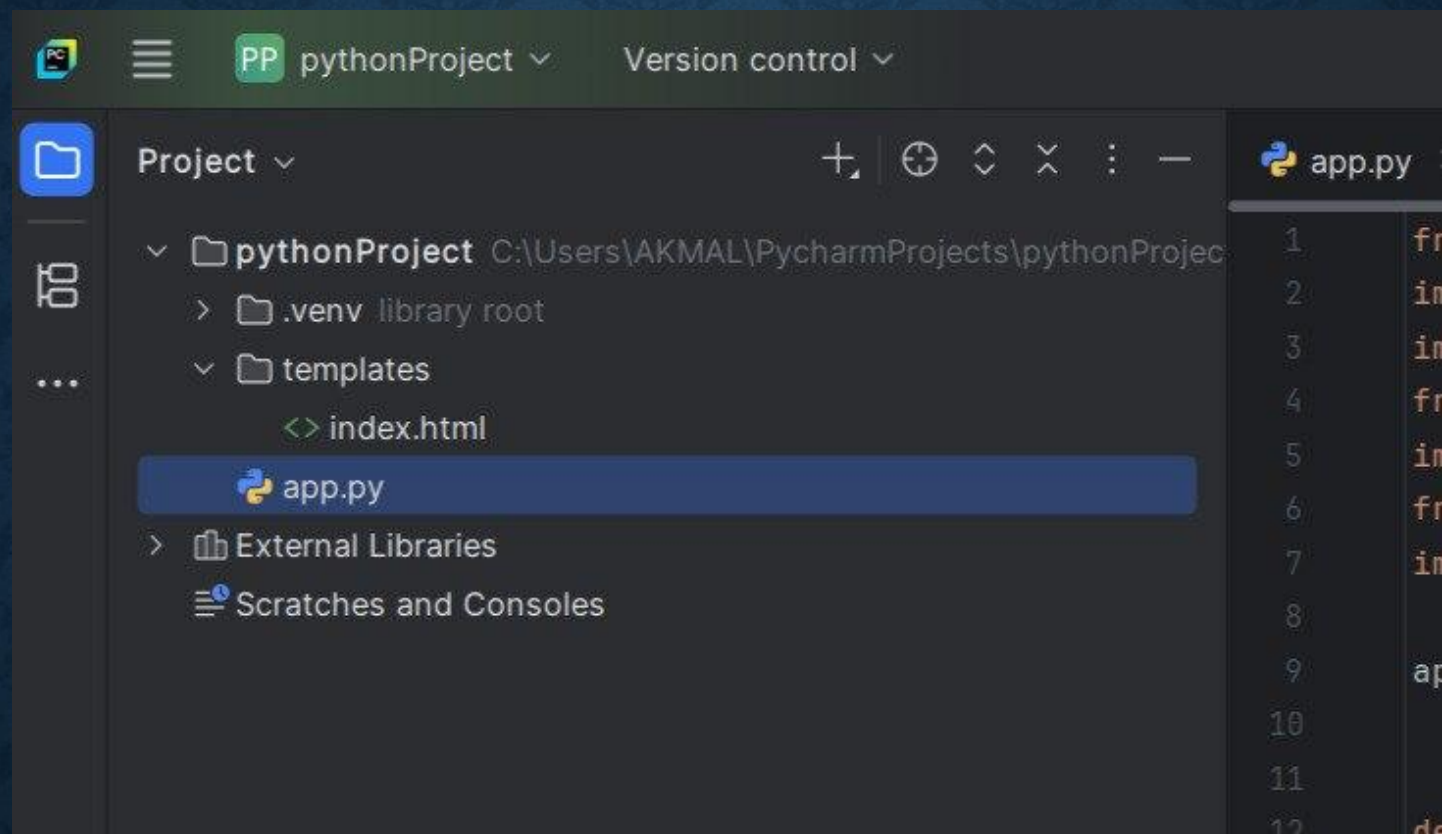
PP pythonProject Version control

Project

pythonProject C:\Users\AKMAL\PycharmProjects\pythonProjec
.venv library root
templates
index.html
app.py
External Libraries
Scratches and Consoles

app.py

1 fr
2 in
3 in
4 fr
5 in
6 fr
7 in
8
9 ap
10
11
12 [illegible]